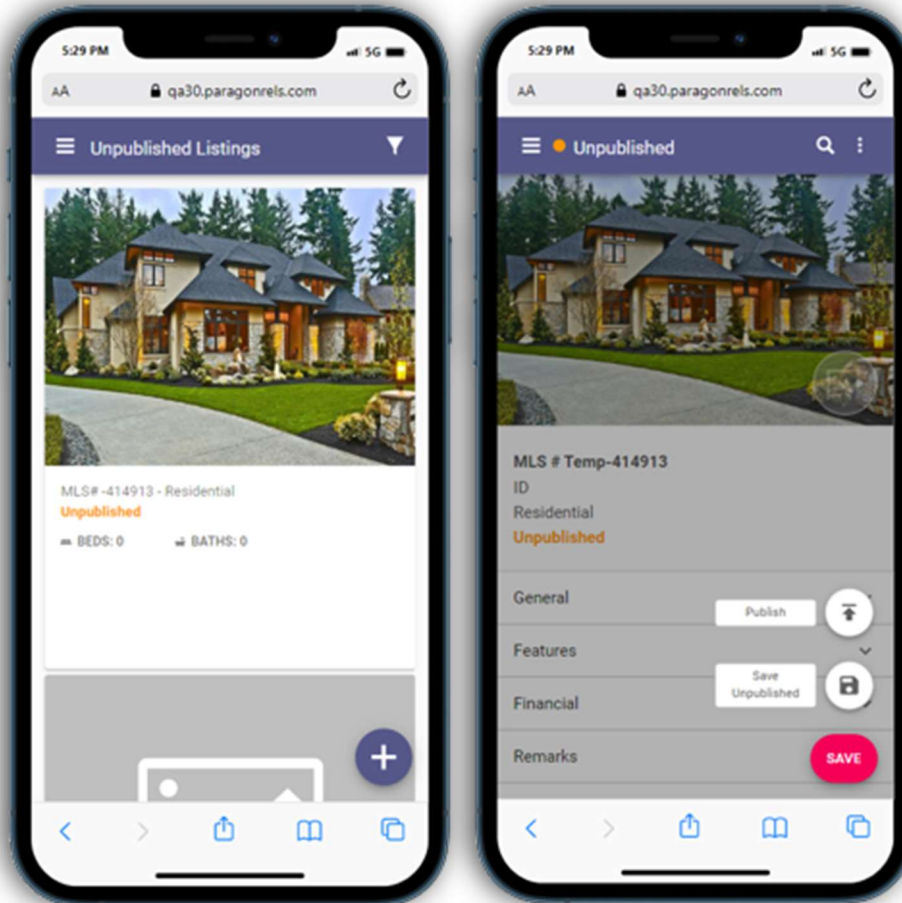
5:29 PM
5G
AA qa30.paragonrels.com
Unpublished Listings
MLS# -414913 - Residential
Unpublished
BEDS: 0
BATHS: 0

5:29 PM
5G
AA qa30.paragonrels.com
Unpublished
MLS # Temp-414913
ID
Residential
Unpublished
General
Publish
Features
Save Unpublished
Financial
Remarks
SAVE